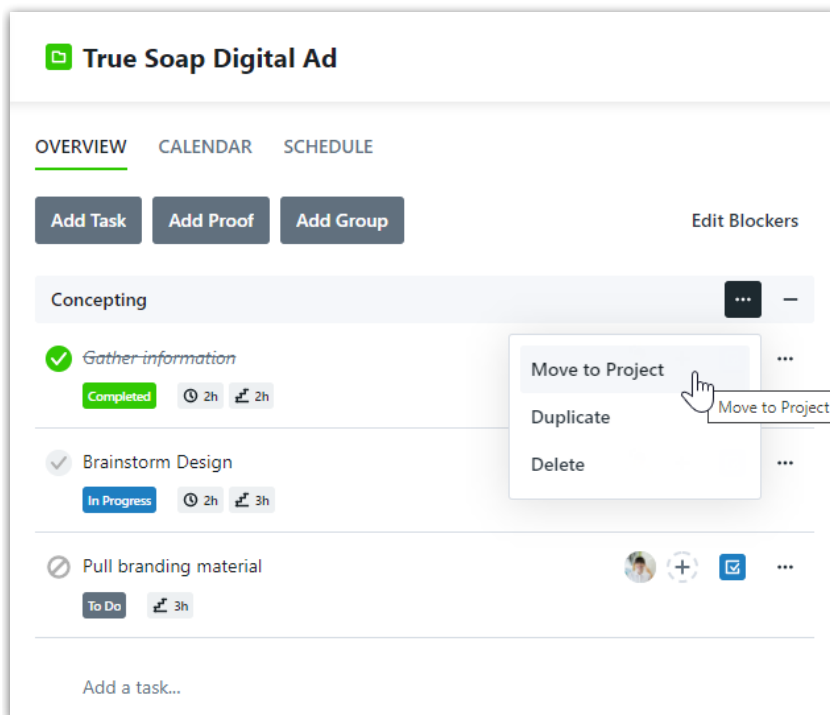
True Soap Digital Ad

OVERVIEW CALENDAR SCHEDULE

Add Task Add Proof Add Group Edit Blockers

Concepting ··· −

Gather information
Completed 2h 2h

Move to Project
Duplicate
Delete

Move to Project

Brainstorm Design
In Progress 2h 3h

Pull branding material
To Do 3h

Add a task...